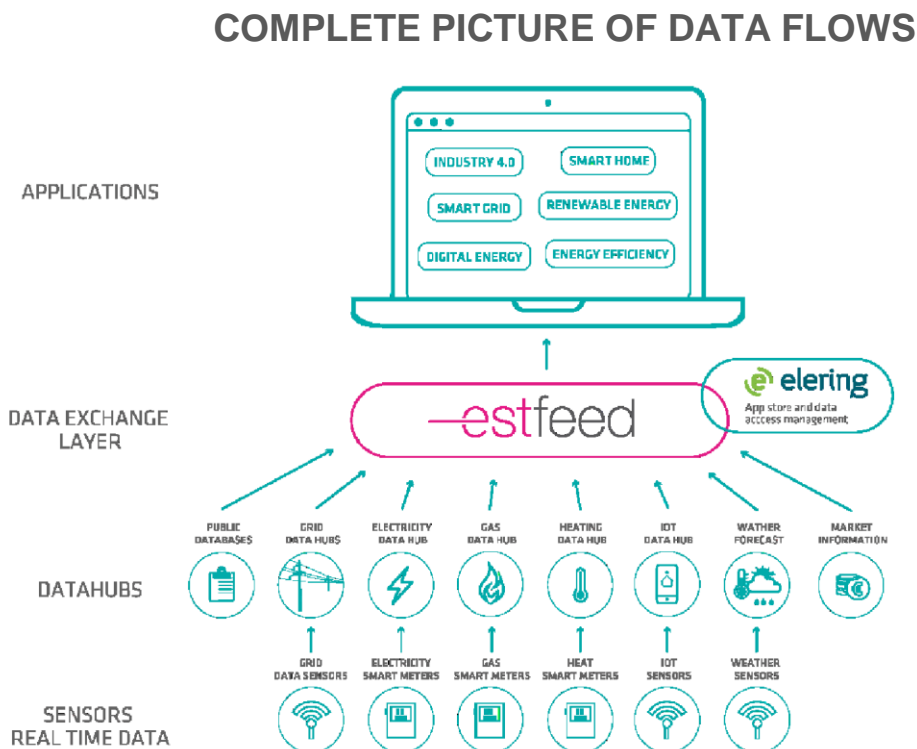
COMPLETE PICTURE OF DATA FLOWS

APPLICATIONS

INDUSTRY 4.0
SMART HOME
SMART GRID
RENEWABLE ENERGY
DIGITAL ENERGY
ENERGY EFFICIENCY

DATA EXCHANGE LAYER

estfeed

elering
App store and data access management

DATAHUBS

PUBLIC DATABASES
GRID DATA HUBS
ELECTRICITY DATA HUB
GAS DATA HUB
HEATING DATA HUB
IOT DATA HUB
WATHER FORECAST
MARKET INFORMATION

SENSORS REAL TIME DATA

GRID DATA SENSORS
ELECTRICITY SMART METERS
GAS SMART METERS
HEAT SMART METERS
IOT SENSORS
WEATHER SENSORS